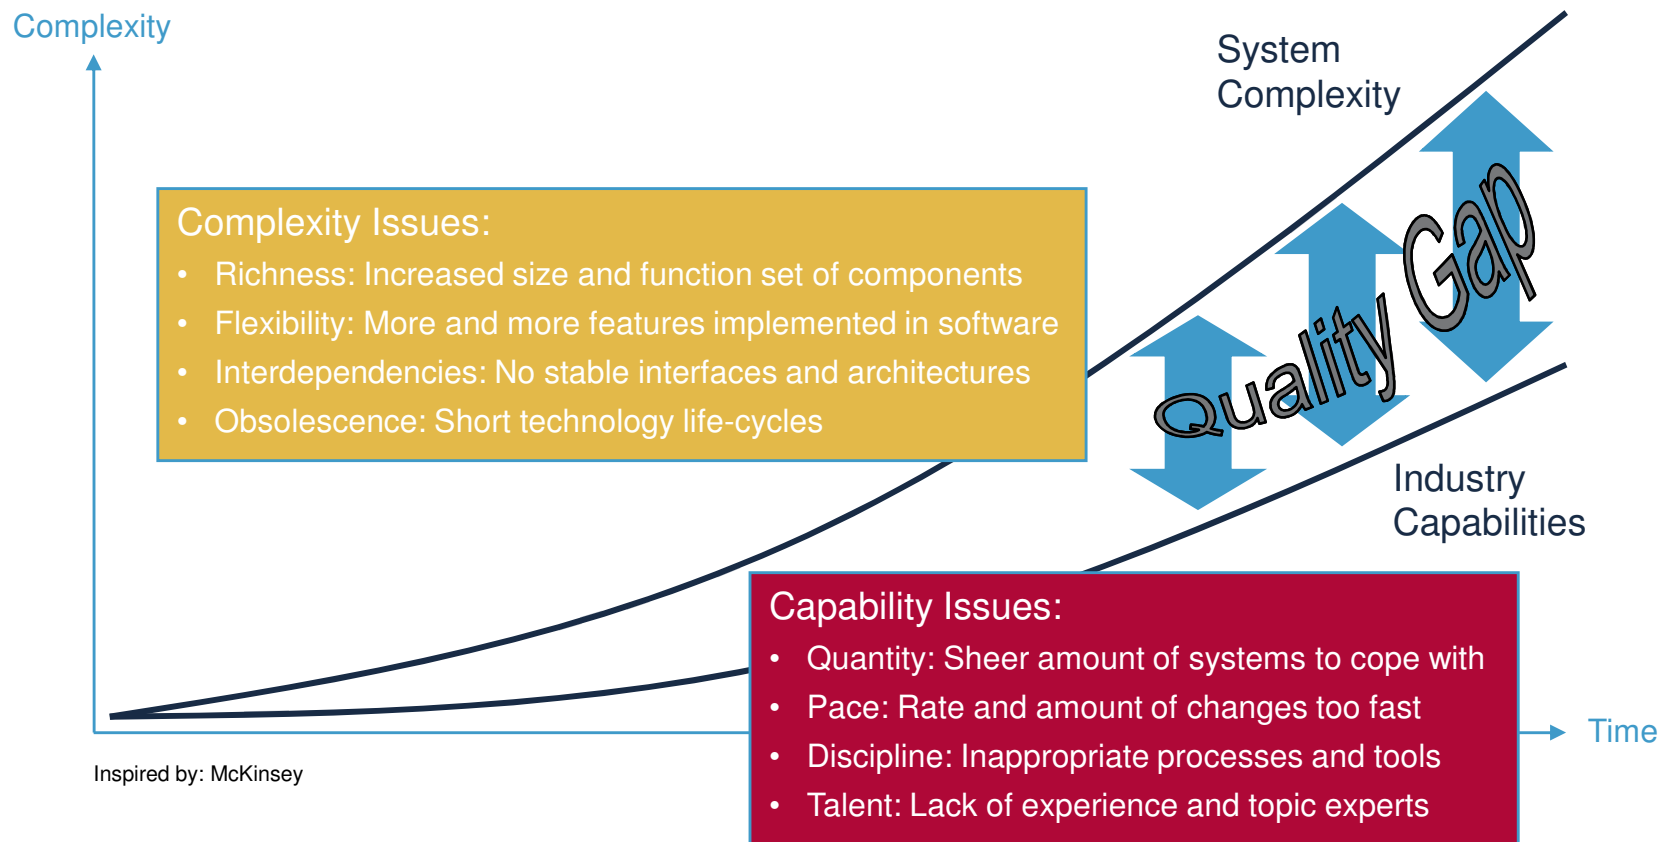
Complexity

System Complexity

Complexity Issues:
- Richness: Increased size and function set of components
- Flexibility: More and more features implemented in software
- Interdependencies: No stable interfaces and architectures
- Obsolescence: Short technology life-cycles

Quality Gap

Industry Capabilities

Capability Issues:
- Quantity: Sheer amount of systems to cope with
- Pace: Rate and amount of changes too fast
- Discipline: Inappropriate processes and tools
- Talent: Lack of experience and topic experts

Time

Inspired by: McKinsey